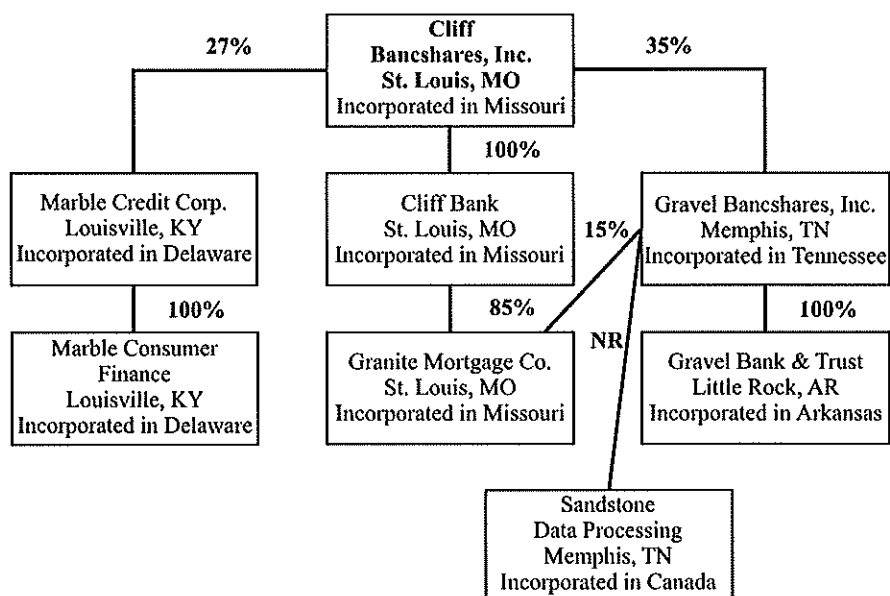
Cliff
Bancshares, Inc.
St. Louis, MO
Incorporated in Missouri

27%

35%

100%

Marble Credit Corp.
Louisville, KY
Incorporated in Delaware

Cliff Bank
St. Louis, MO
Incorporated in Missouri

15%

Gravel Bancshares, Inc.
Memphis, TN
Incorporated in Tennessee

100%

85%

100%

Marble Consumer Finance
Louisville, KY
Incorporated in Delaware

Granite Mortgage Co.
St. Louis, MO
Incorporated in Missouri

NR

Gravel Bank & Trust
Little Rock, AR
Incorporated in Arkansas

Sandstone
Data Processing
Memphis, TN
Incorporated in Canada